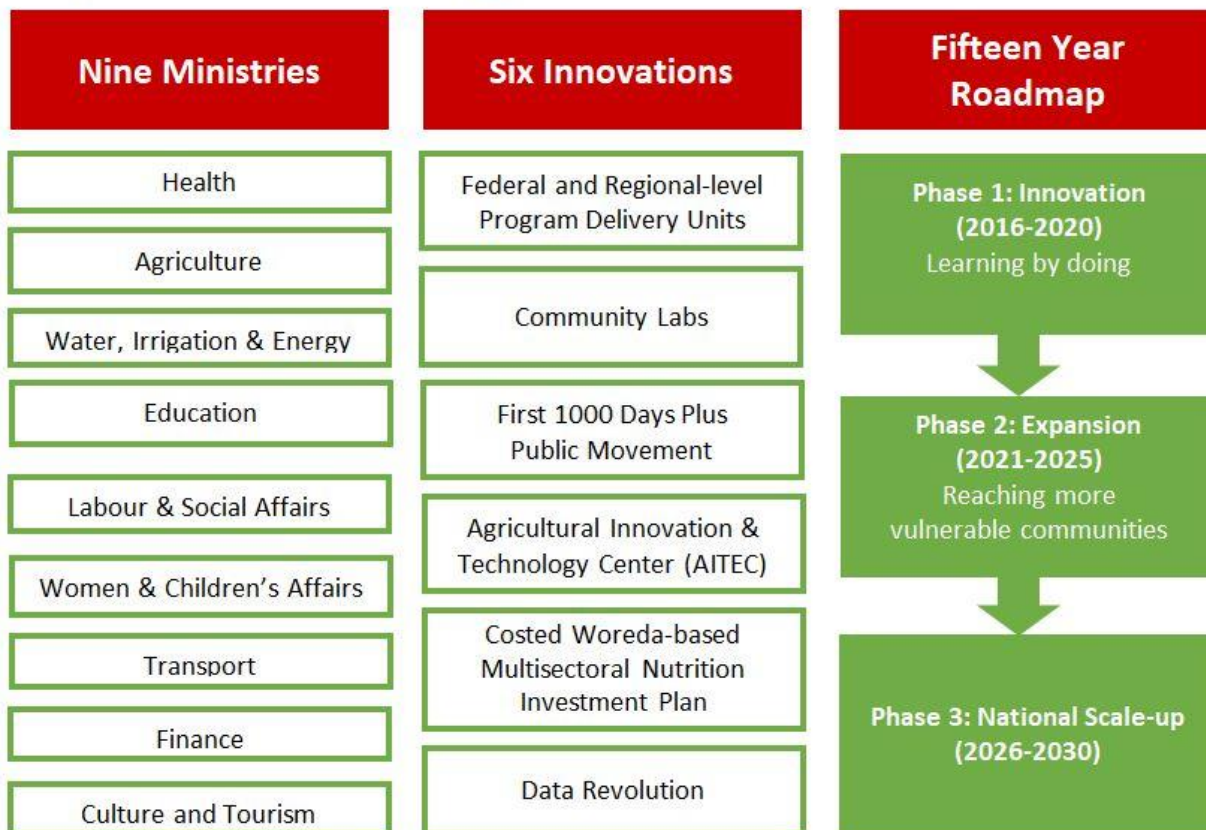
Nine Ministries

Health

Agriculture

Water, Irrigation & Energy

Education

Labour & Social Affairs

Women & Children's Affairs

Transport

Finance

Culture and Tourism

Six Innovations

Federal and Regional-level Program Delivery Units

Community Labs

First 1000 Days Plus Public Movement

Agricultural Innovation & Technology Center (AITEC)

Costed Woreda-based Multisectoral Nutrition Investment Plan

Data Revolution

Fifteen Year Roadmap

Phase 1: Innovation (2016-2020)
Learning by doing

Phase 2: Expansion (2021-2025)
Reaching more vulnerable communities

Phase 3: National Scale-up (2026-2030)